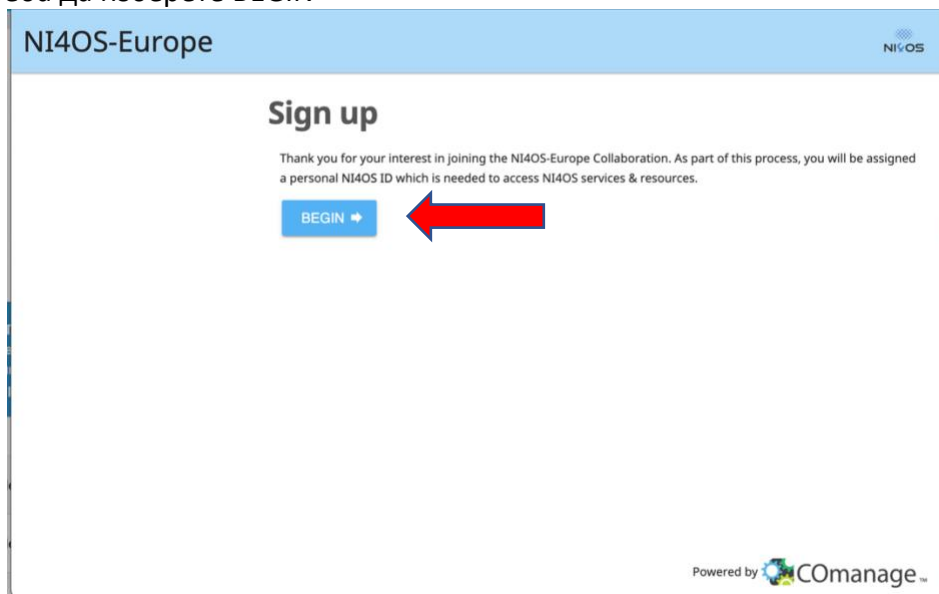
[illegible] BEGIN

NI4OS-Europe

NI4OS

Sign up

Thank you for your interest in joining the NI4OS-Europe Collaboration. As part of this process, you will be assigned a personal NI4OS ID which is needed to access NI4OS services & resources.

BEGIN ➡

Powered by COmanage™